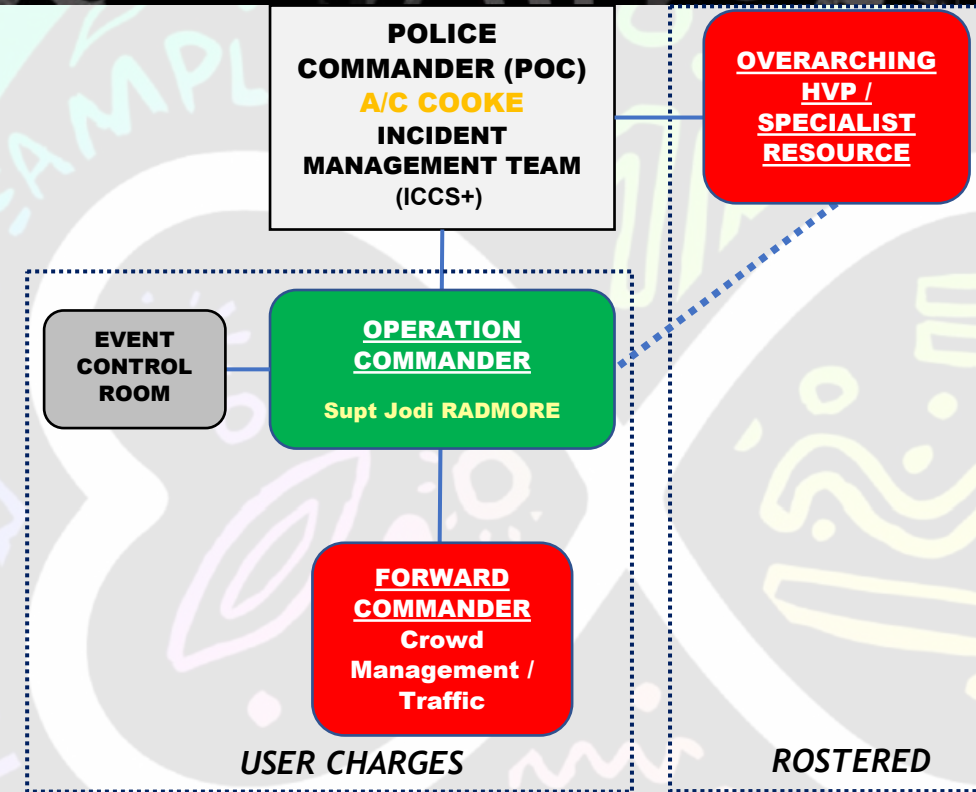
POLICE COMMANDER (POC)
A/C COOKE
INCIDENT MANAGEMENT TEAM
(ICCS+)

OVERARCHING HVP / SPECIALIST RESOURCE

EVENT CONTROL ROOM

OPERATION COMMANDER

Supt Jodi RADMORE

FORWARD COMMANDER
Crowd Management / Traffic

USER CHARGES

ROSTERED